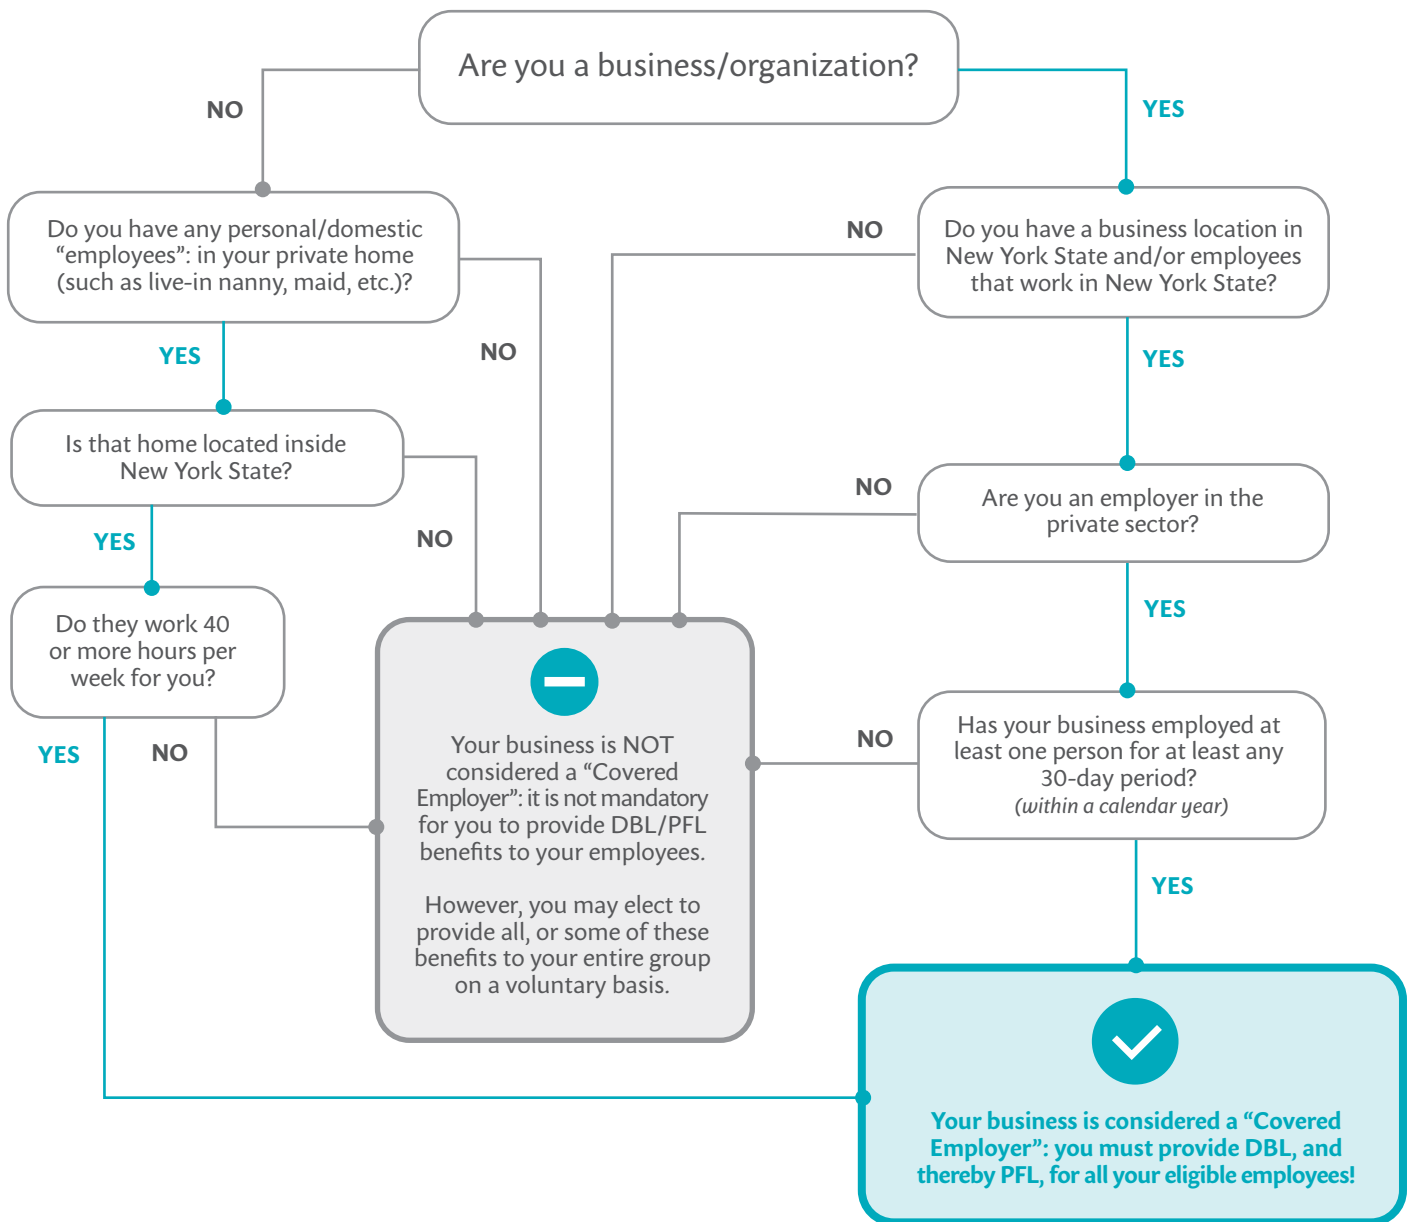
Are you a business/organization?

NO

YES

Do you have any personal/domestic "employees": in your private home (such as live-in nanny, maid, etc.)?

NO

Do you have a business location in New York State and/or employees that work in New York State?

YES

NO

YES

Is that home located inside New York State?

NO

Are you an employer in the private sector?

YES

NO

YES

Do they work 40 or more hours per week for you?

Your business is NOT considered a "Covered Employer": it is not mandatory for you to provide DBL/PFL benefits to your employees.

However, you may elect to provide all, or some of these benefits to your entire group on a voluntary basis.

NO

Has your business employed at least one person for at least any 30-day period? (within a calendar year)

YES

NO

YES

Your business is considered a "Covered Employer": you must provide DBL, and thereby PFL, for all your eligible employees!